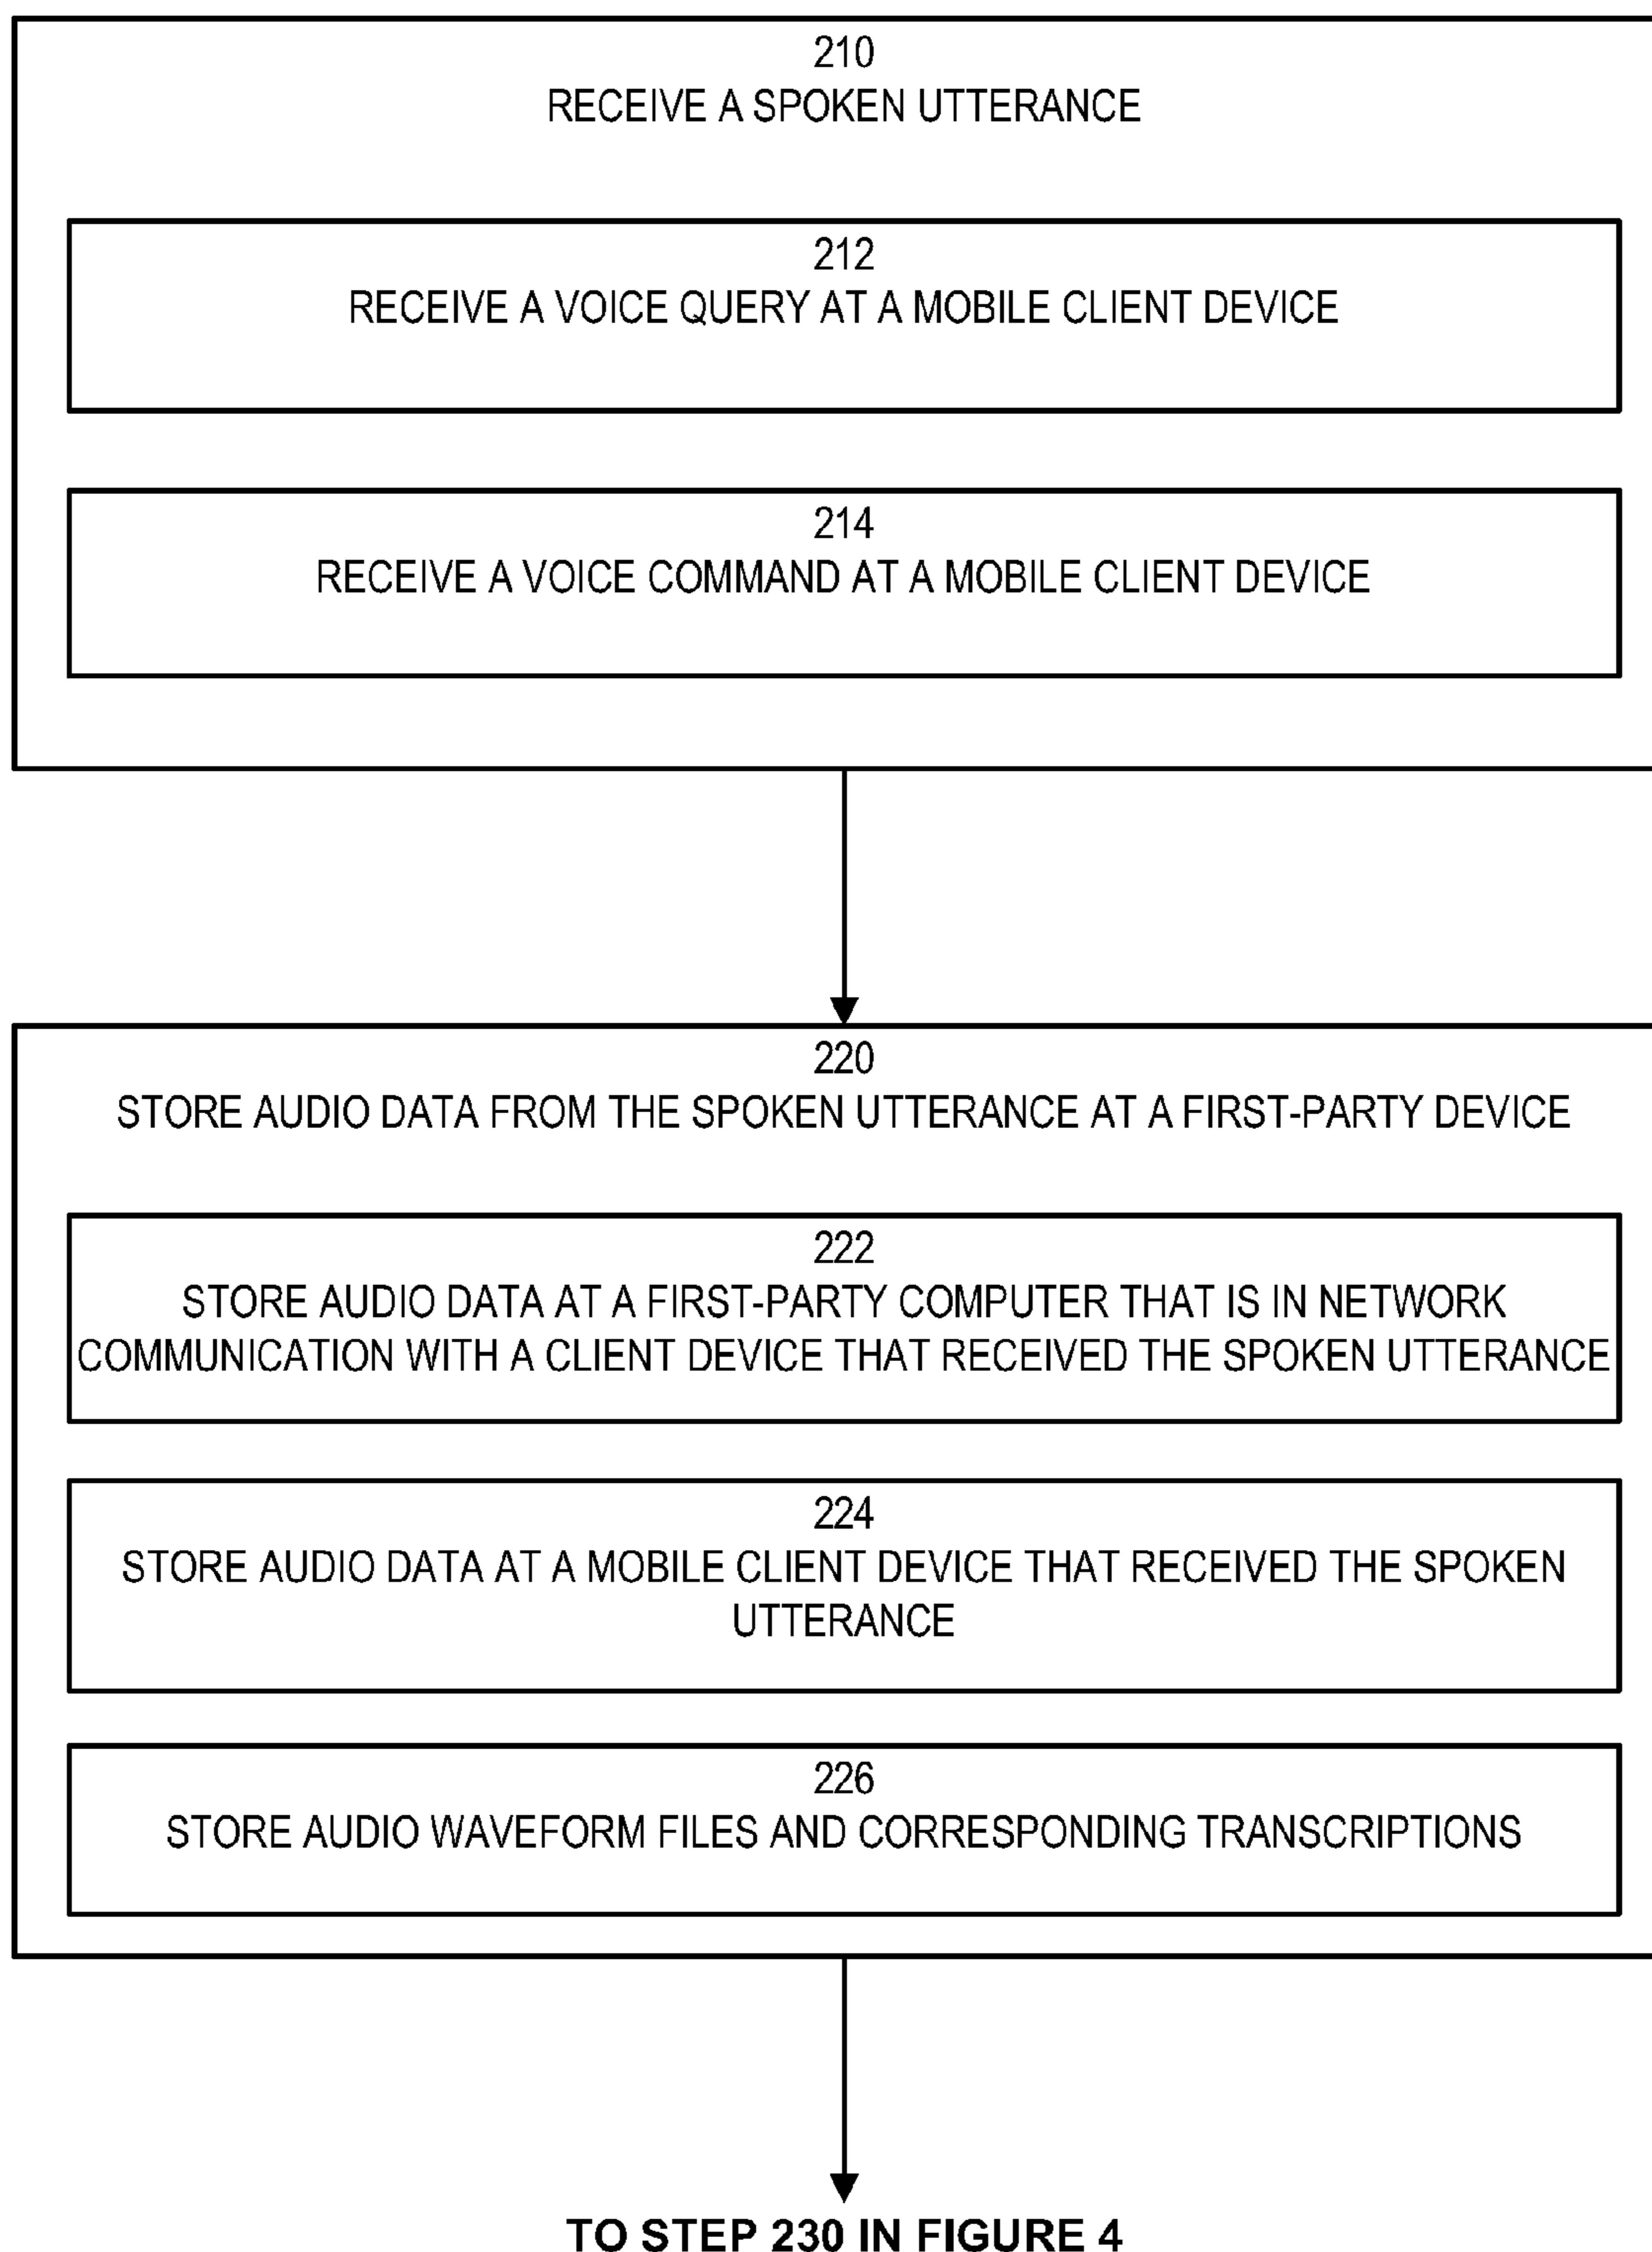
210
RECEIVE A SPOKEN UTTERANCE

212
RECEIVE A VOICE QUERY AT A MOBILE CLIENT DEVICE

214
RECEIVE A VOICE COMMAND AT A MOBILE CLIENT DEVICE

220
STORE AUDIO DATA FROM THE SPOKEN UTTERANCE AT A FIRST-PARTY DEVICE

222
STORE AUDIO DATA AT A FIRST-PARTY COMPUTER THAT IS IN NETWORK COMMUNICATION WITH A CLIENT DEVICE THAT RECEIVED THE SPOKEN UTTERANCE

224
STORE AUDIO DATA AT A MOBILE CLIENT DEVICE THAT RECEIVED THE SPOKEN UTTERANCE

226
STORE AUDIO WAVEFORM FILES AND CORRESPONDING TRANSCRIPTIONS

TO STEP 230 IN FIGURE 4